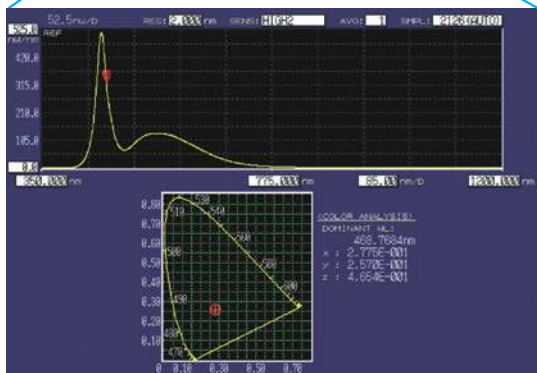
52.5nW/D RES: 2.000 nm SENS: HIGH2 AVG: 1 SMPL: 2126(AUTO)

525.0 nW/nm REF

420.0

315.0

210.0

105.0

0.0

350.000 nm 775.000 nm 85.00 nm/D 1200.000 nm

0.80 0.70 0.60 0.50 0.40 0.30 0.20 0.10

520 510 540 560 580 600 490 480 470

0.00 0.10 0.30 0.50 0.70

<COLOR ANALYSIS>
DOMINANT WL:
408.7684nm
x : 2.775E-001
y : 2.570E-001
z : 4.654E-001